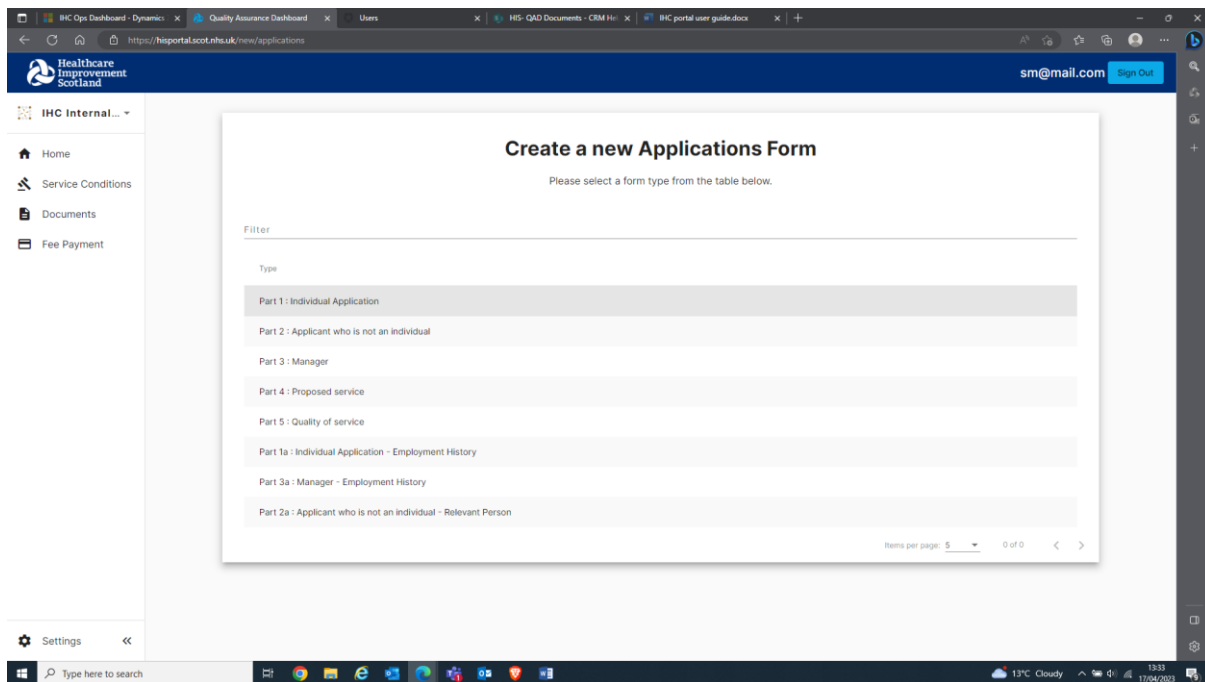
IHC Ops Dashboard - Dynamics ×
Quality Assurance Dashboard ×
Users ×
HIS- QAD Documents - CRM He ×
IHC portal user guide.docx ×
+

https://hisportal.scot.nhs.uk/new/applications

Healthcare Improvement Scotland

sm@mail.com
Sign Out

IHC Internal...

Home
Service Conditions
Documents
Fee Payment

Create a new Applications Form

Please select a form type from the table below.

Filter

Type

Part 1 : Individual Application
Part 2 : Applicant who is not an individual
Part 3 : Manager
Part 4 : Proposed service
Part 5 : Quality of service
Part 1a : Individual Application - Employment History
Part 3a : Manager - Employment History
Part 2a : Applicant who is not an individual - Relevant Person

Items per page: 5
0 of 0

Settings

Type here to search

13°C Cloudy
13:33
17/04/2023